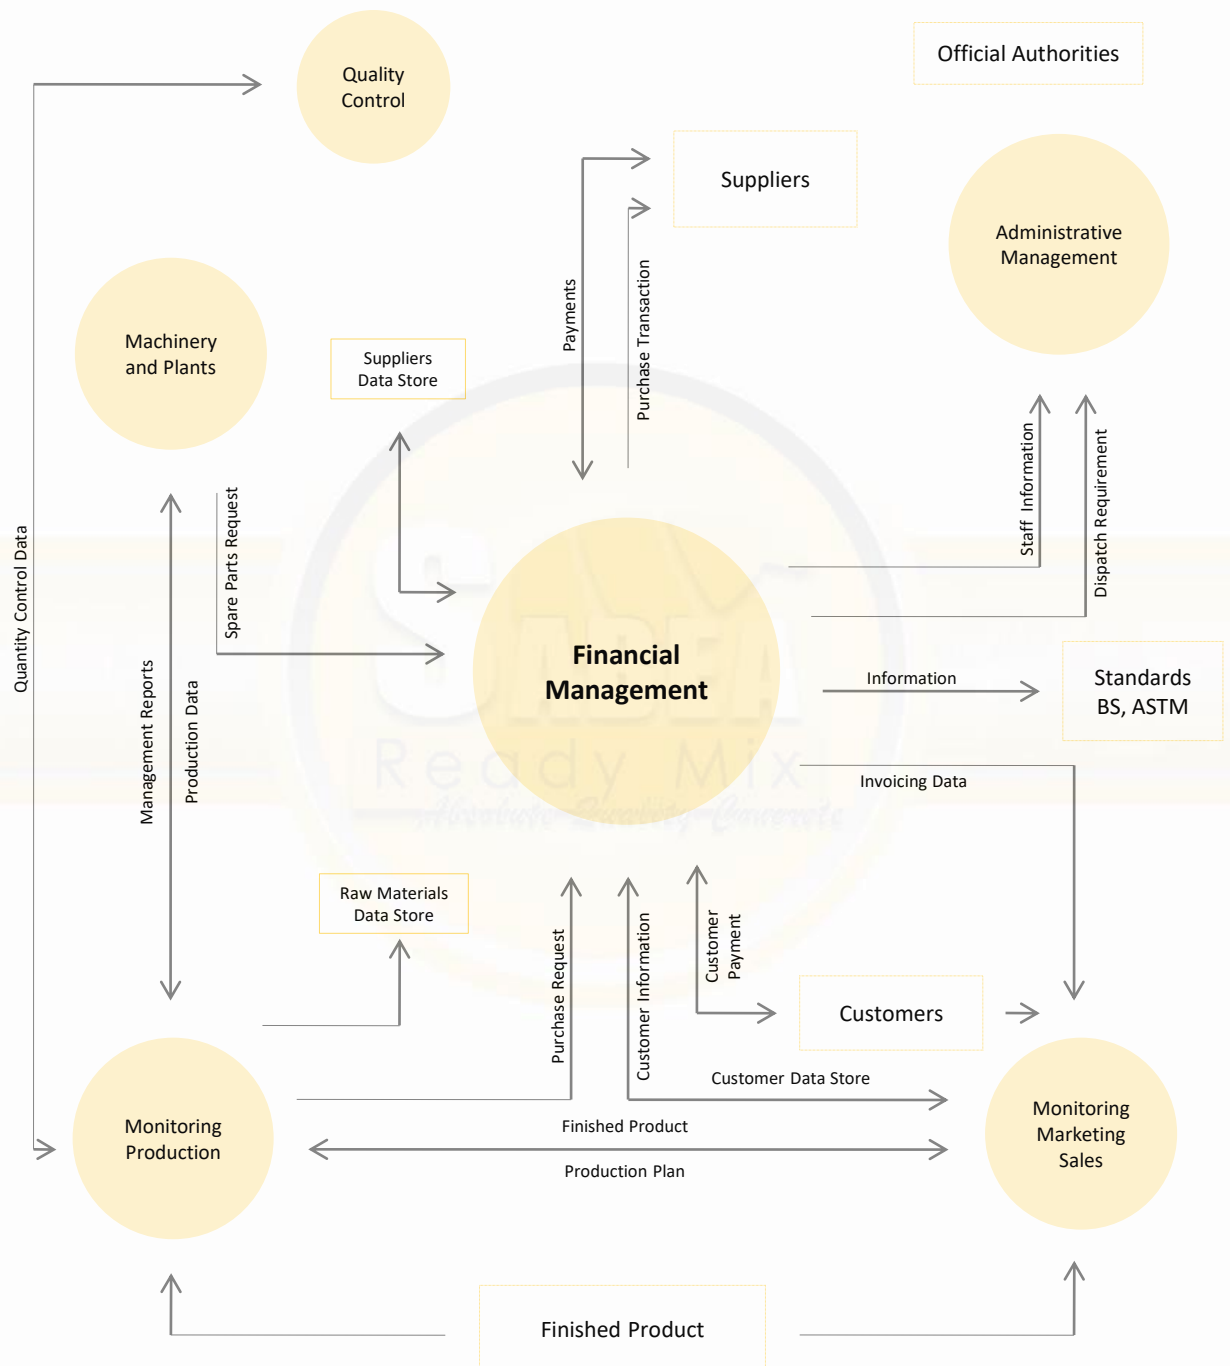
Quality Control

Official Authorities

Suppliers

Administrative Management

Machinery and Plants

Suppliers Data Store

Payments

Purchase Transaction

Quantity Control Data

Spare Parts Request

Staff Information

Dispatch Requirement

Financial Management

Information

Standards BS, ASTM

Management Reports

Production Data

Invoicing Data

Ready Mix

Absolute Quality Concrete

Raw Materials Data Store

Purchase Request

Customer Information

Customer Payment

Customers

Customer Data Store

Monitoring Production

Monitoring Marketing Sales

Finished Product

Production Plan

Finished Product